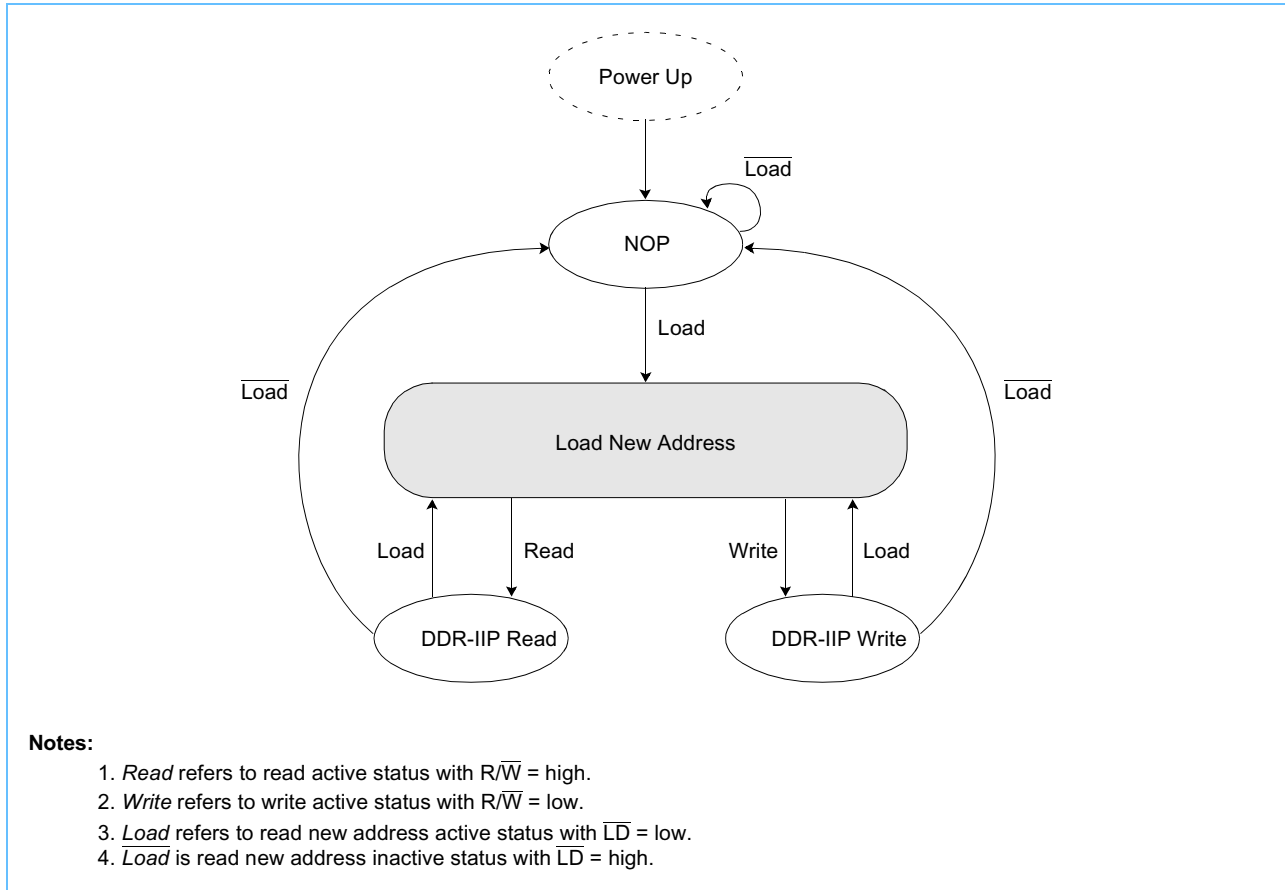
Power Up

$\overline{\text{Load}}$

NOP

Load

$\overline{\text{Load}}$

$\overline{\text{Load}}$

Load New Address

Load

Read

Write

Load

DDR-IIP Read

DDR-IIP Write

**Notes:**

1. *Read* refers to read active status with $R/\overline{W}$ = high.
2. *Write* refers to write active status with $R/\overline{W}$ = low.
3. *Load* refers to read new address active status with $\overline{LD}$ = low.
4. $\overline{\textit{Load}}$ is read new address inactive status with $\overline{LD}$ = high.